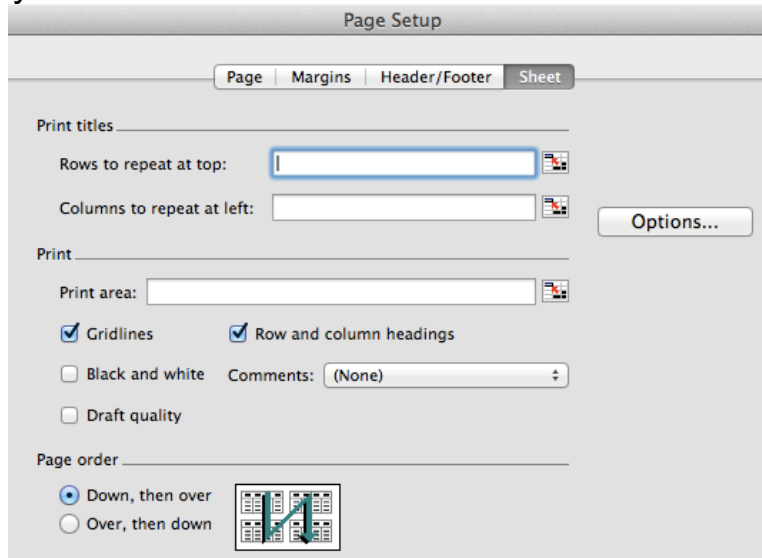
Page Setup

Page | Margins | Header/Footer | Sheet

Print titles

Rows to repeat at top:

Columns to repeat at left:

Options...

Print

Print area:

Gridlines

Row and column headings

Black and white

Comments: (None)

Draft quality

Page order

Down, then over

Over, then down